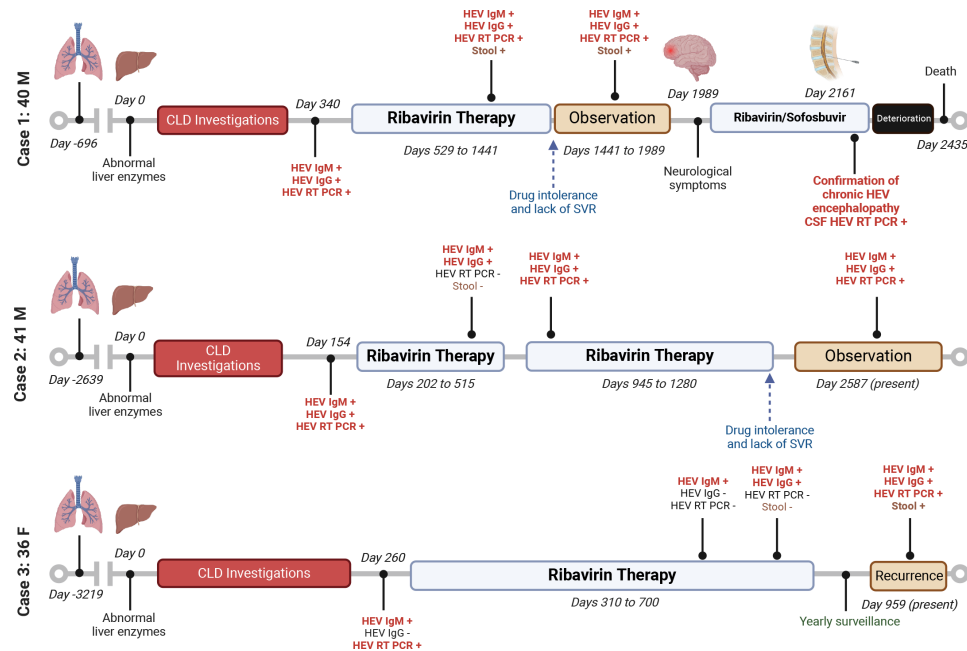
Case 1: 40 M

Day -696
Day 0
Abnormal liver enzymes
CLD Investigations
Day 340
HEV IgM +
HEV IgG +
HEV RT PCR +
Ribavirin Therapy
Days 529 to 1441
HEV IgM +
HEV IgG +
HEV RT PCR +
Stool +
Drug intolerance and lack of SVR
Observation
Days 1441 to 1989
HEV IgM +
HEV IgG +
HEV RT PCR +
Stool +
Day 1989
Neurological symptoms
Ribavirin/Sofosbuvir
Day 2161
Confirmation of chronic HEV encephalopathy
CSF HEV RT PCR +
Deterioration
Death
Day 2435

Case 2: 41 M

Day -2639
Day 0
Abnormal liver enzymes
CLD Investigations
Day 154
HEV IgM +
HEV IgG +
HEV RT PCR +
Ribavirin Therapy
Days 202 to 515
HEV IgM +
HEV IgG +
HEV RT PCR -
Stool -
HEV IgM +
HEV IgG +
HEV RT PCR +
Ribavirin Therapy
Days 945 to 1280
Drug intolerance and lack of SVR
HEV IgM +
HEV IgG +
HEV RT PCR +
Observation
Day 2587 (present)

Case 3: 36 F

Day -3219
Day 0
Abnormal liver enzymes
CLD Investigations
Day 260
HEV IgM +
HEV IgG -
HEV RT PCR +
Ribavirin Therapy
Days 310 to 700
HEV IgM +
HEV IgG -
HEV RT PCR -
HEV IgM +
HEV IgG +
HEV RT PCR -
Stool -
Yearly surveillance
HEV IgM +
HEV IgG +
HEV RT PCR +
Stool +
Recurrence
Day 959 (present)